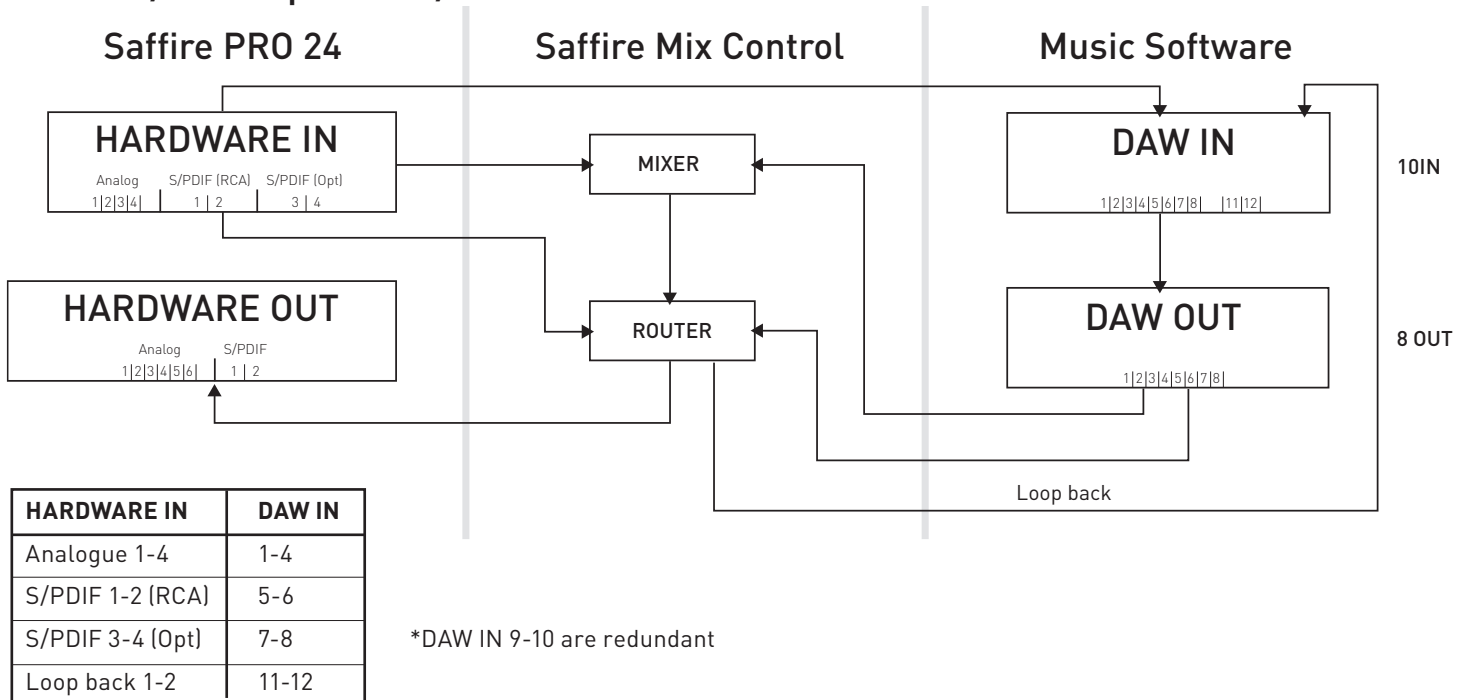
Saffire PRO 24

Saffire Mix Control

Music Software

HARDWARE IN
Analog 1|2|3|4| S/PDIF (RCA) 1 | 2 S/PDIF (Opt) 3 | 4

MIXER

DAW IN
1|2|3|4|5|6|7|8| |11|12|

10IN

HARDWARE OUT
Analog 1|2|3|4|5|6| S/PDIF 1 | 2

ROUTER

DAW OUT
1|2|3|4|5|6|7|8|

8 OUT

Loop back

| HARDWARE IN | DAW IN |
|---|---|
| Analogue 1-4 | 1-4 |
| S/PDIF 1-2 (RCA) | 5-6 |
| S/PDIF 3-4 (Opt) | 7-8 |
| Loop back 1-2 | 11-12 |

*DAW IN 9-10 are redundant